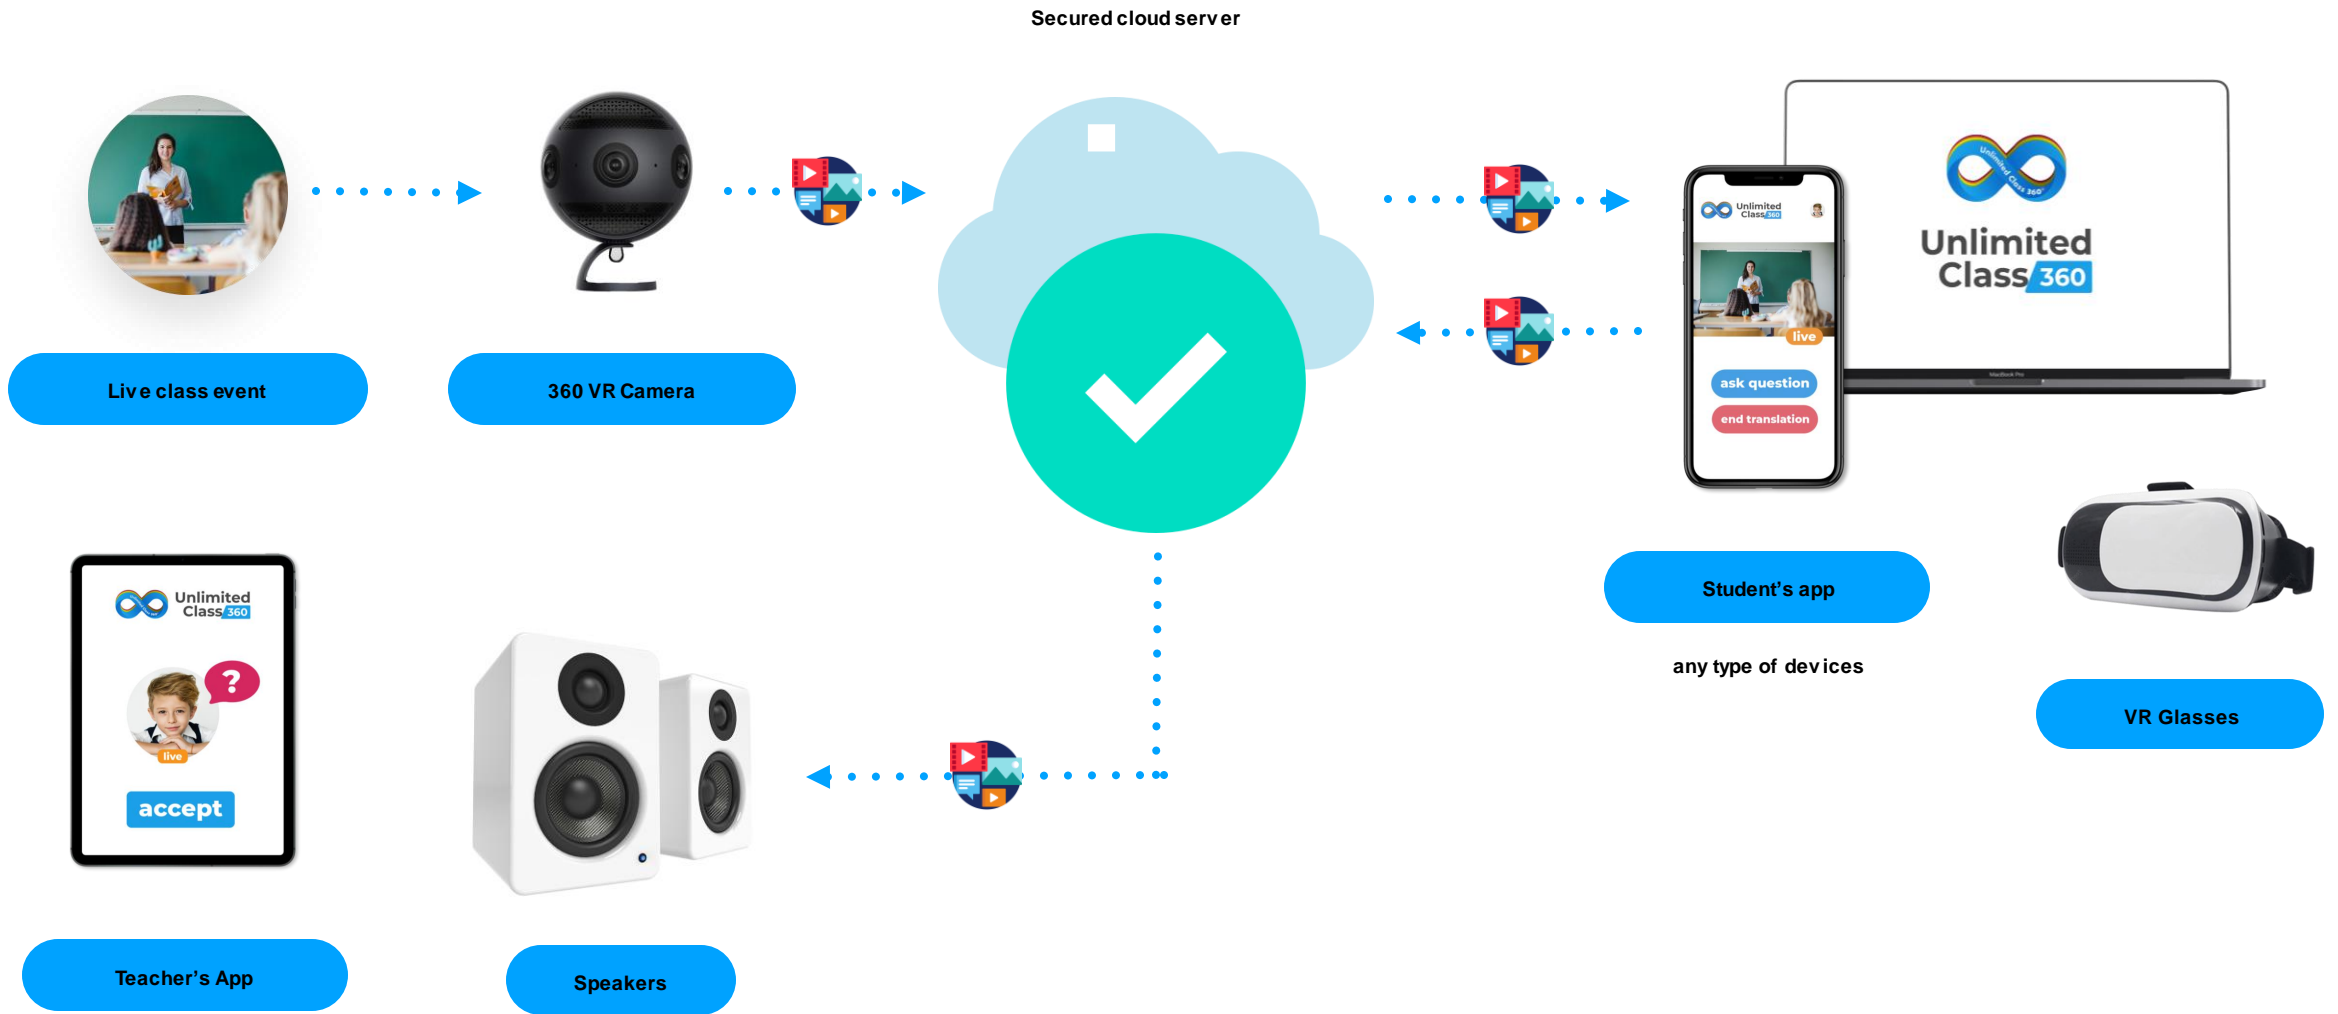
Secured cloud server

Live class event

360 VR Camera

Unlimited Class 360

Unlimited Class 360

live

ask question

end translation

Student's app

any type of devices

VR Glasses

Unlimited Class 360

live

accept

Teacher's App

Speakers